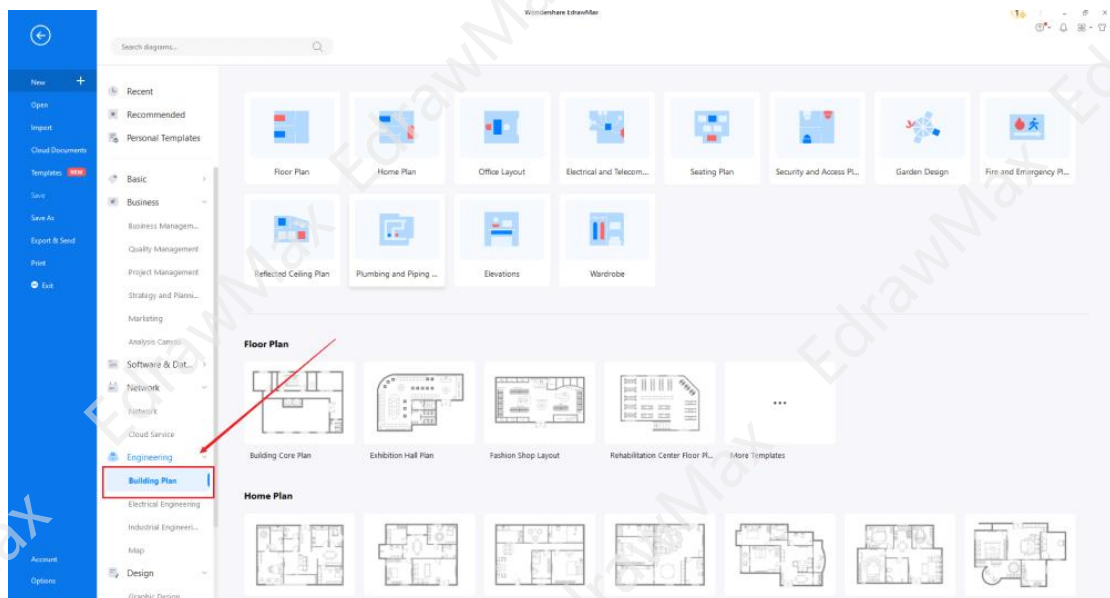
Wondershare EdrawMax

Search diagrams...

New
Open
Import
Cloud Documents
Templates NEW
Save
Save As
Export & Send
Print
Exit

Account
Options

Recent
Recommended
Personal Templates

Basic
Business
Business Managem...
Quality Management
Project Management
Strategy and Planni...
Marketing
Analysis Canvas
Software & Dat...
Network
Network
Cloud Service
Engineering
Building Plan
Electrical Engineering
Industrial Engineeri...
Map
Design
Graphic Design

Floor Plan
Home Plan
Office Layout
Electrical and Telecom...
Seating Plan
Security and Access Pl...
Garden Design
Fire and Emergency Pl...
Reflected Ceiling Plan
Plumbing and Piping ...
Elevations
Wardrobe

Floor Plan

Building Core Plan
Exhibition Hall Plan
Fashion Shop Layout
Rehabilitation Center Floor Pl...
...
More Templates

Home Plan